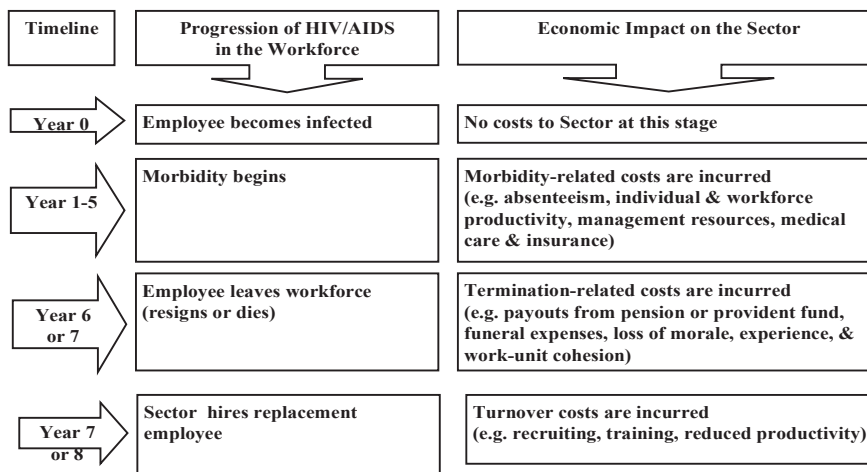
Timeline

Progression of HIV/AIDS in the Workforce

Economic Impact on the Sector

Year 0

Employee becomes infected

No costs to Sector at this stage

Year 1-5

Morbidity begins

Morbidity-related costs are incurred (e.g. absenteeism, individual & workforce productivity, management resources, medical care & insurance)

Year 6 or 7

Employee leaves workforce (resigns or dies)

Termination-related costs are incurred (e.g. payouts from pension or provident fund, funeral expenses, loss of morale, experience, & work-unit cohesion)

Year 7 or 8

Sector hires replacement employee

Turnover costs are incurred (e.g. recruiting, training, reduced productivity)